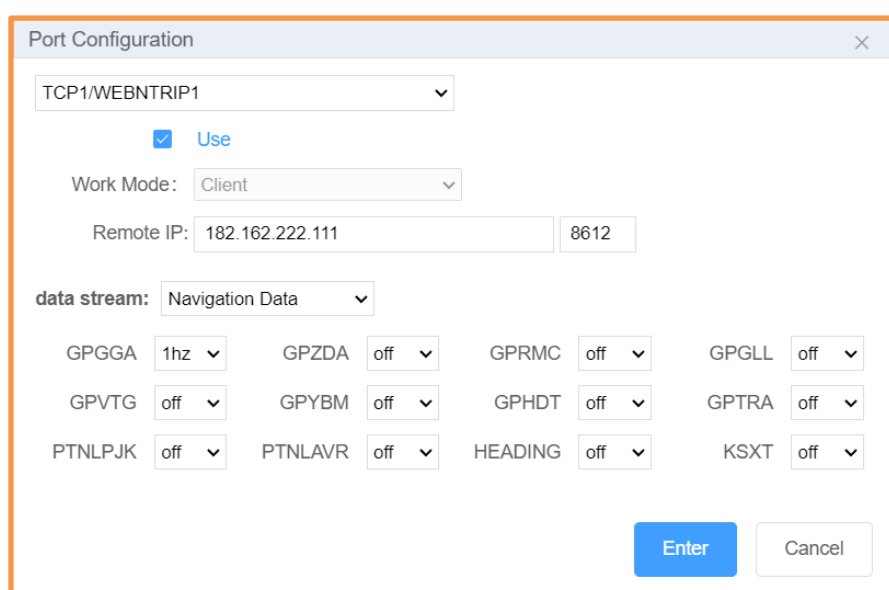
Port Configuration

TCP1/WEBNTRIP1

Use

Work Mode: Client

Remote IP: 182.162.222.111 8612

data stream: Navigation Data

GPGGA 1hz GPZDA off GPRMC off GPGLL off

GPVTG off GPYBM off GPHDT off GPTRA off

PTNLPJK off PTNLAVR off HEADING off KSXT off

Enter Cancel